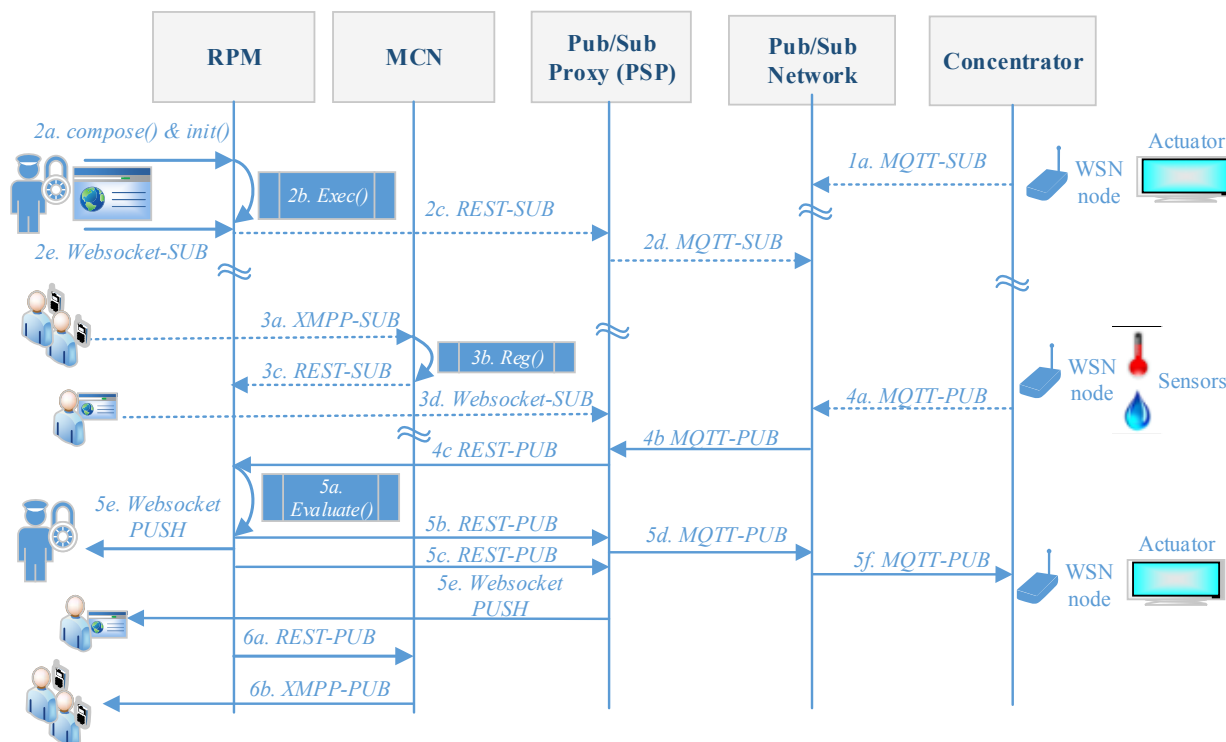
RPM

MCN

Pub/Sub Proxy (PSP)

Pub/Sub Network

Concentrator

2a. compose() & init()

1a. MQTT-SUB

Actuator

WSN node

2b. Exec()

2c. REST-SUB

2d. MQTT-SUB

2e. Websocket-SUB

3a. XMPP-SUB

3b. Reg()

3c. REST-SUB

WSN node

Sensors

4a. MQTT-PUB

3d. Websocket-SUB

4b MQTT-PUB

4c REST-PUB

5a. Evaluate()

5e. Websocket PUSH

5b. REST-PUB

5d. MQTT-PUB

5c. REST-PUB

5f. MQTT-PUB

Actuator

WSN node

5e. Websocket PUSH

6a. REST-PUB

6b. XMPP-PUB